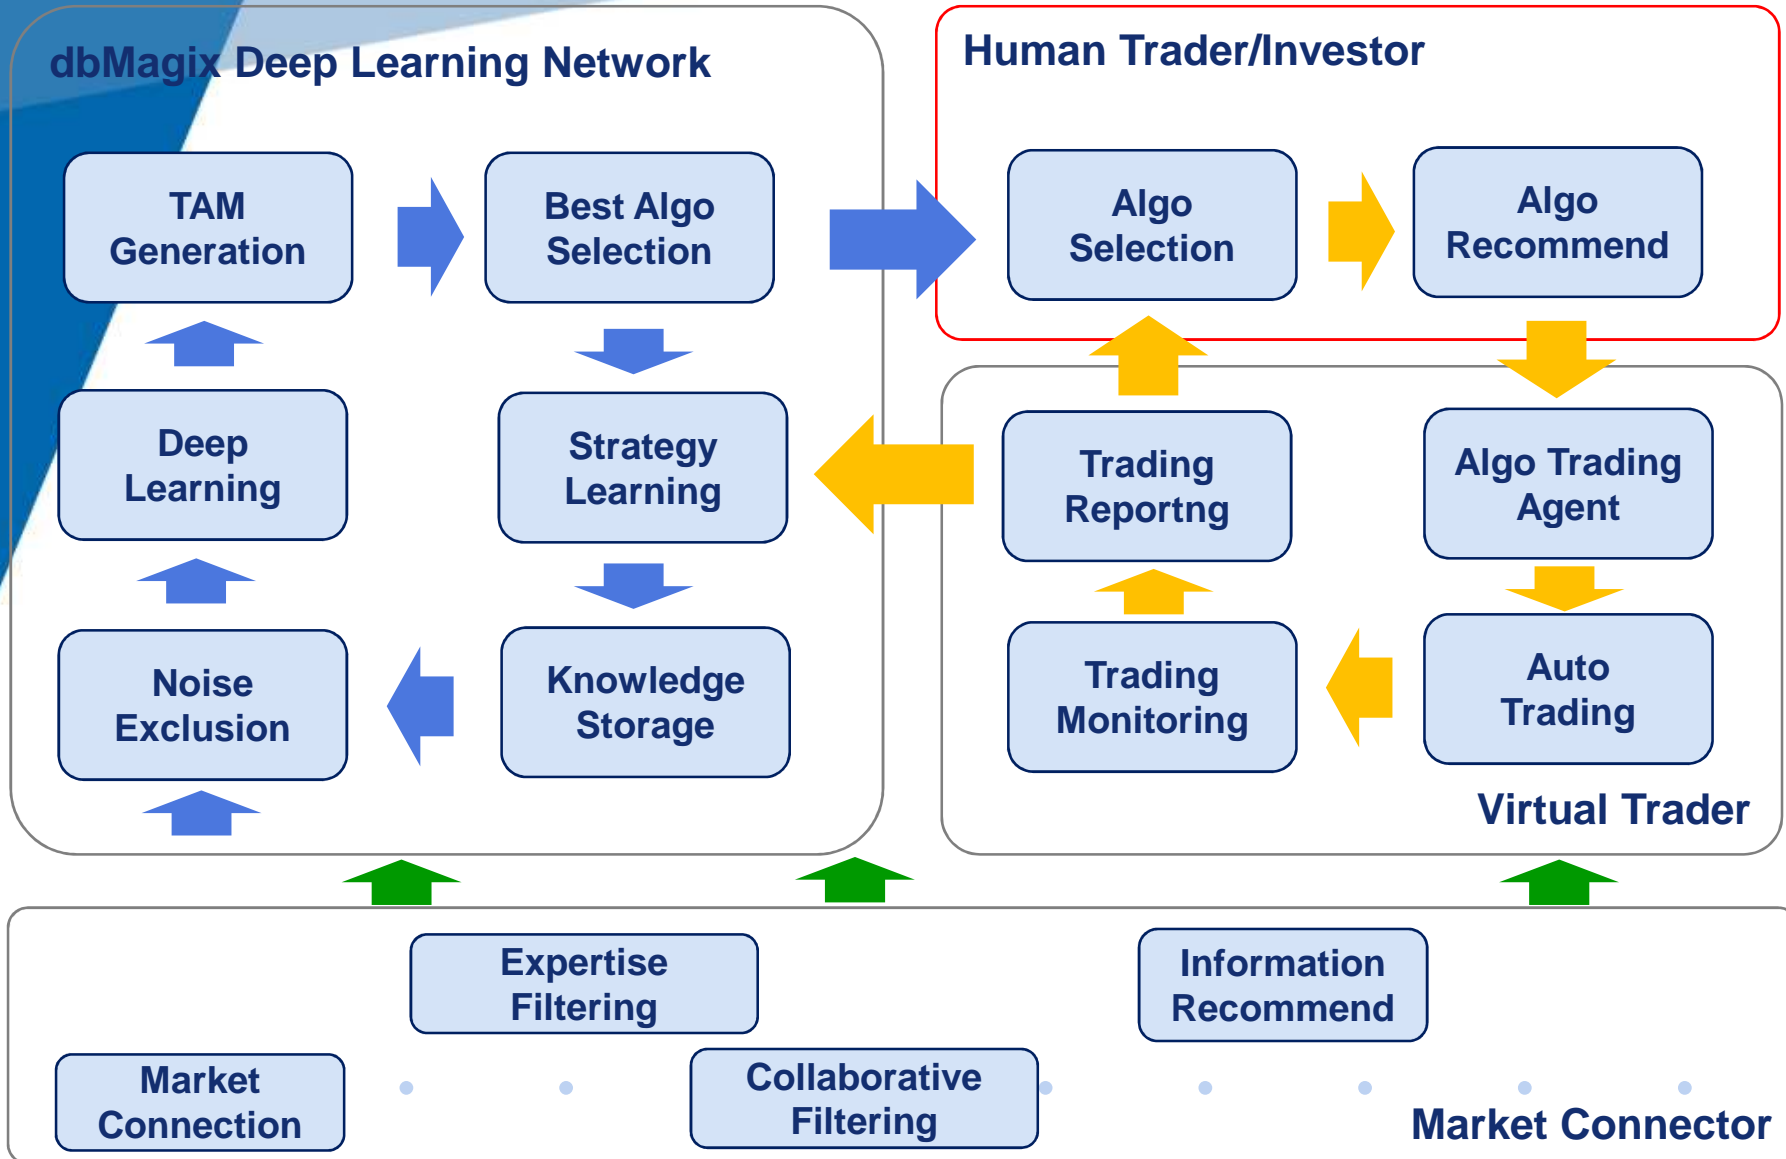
dbMagix Deep Learning Network

TAM Generation

Best Algo Selection

Deep Learning

Strategy Learning

Noise Exclusion

Knowledge Storage

Human Trader/Investor

Algo Selection

Algo Recommend

Trading Reportng

Algo Trading Agent

Trading Monitoring

Auto Trading

Virtual Trader

Expertise Filtering

Information Recommend

Market Connection

Collaborative Filtering

Market Connector